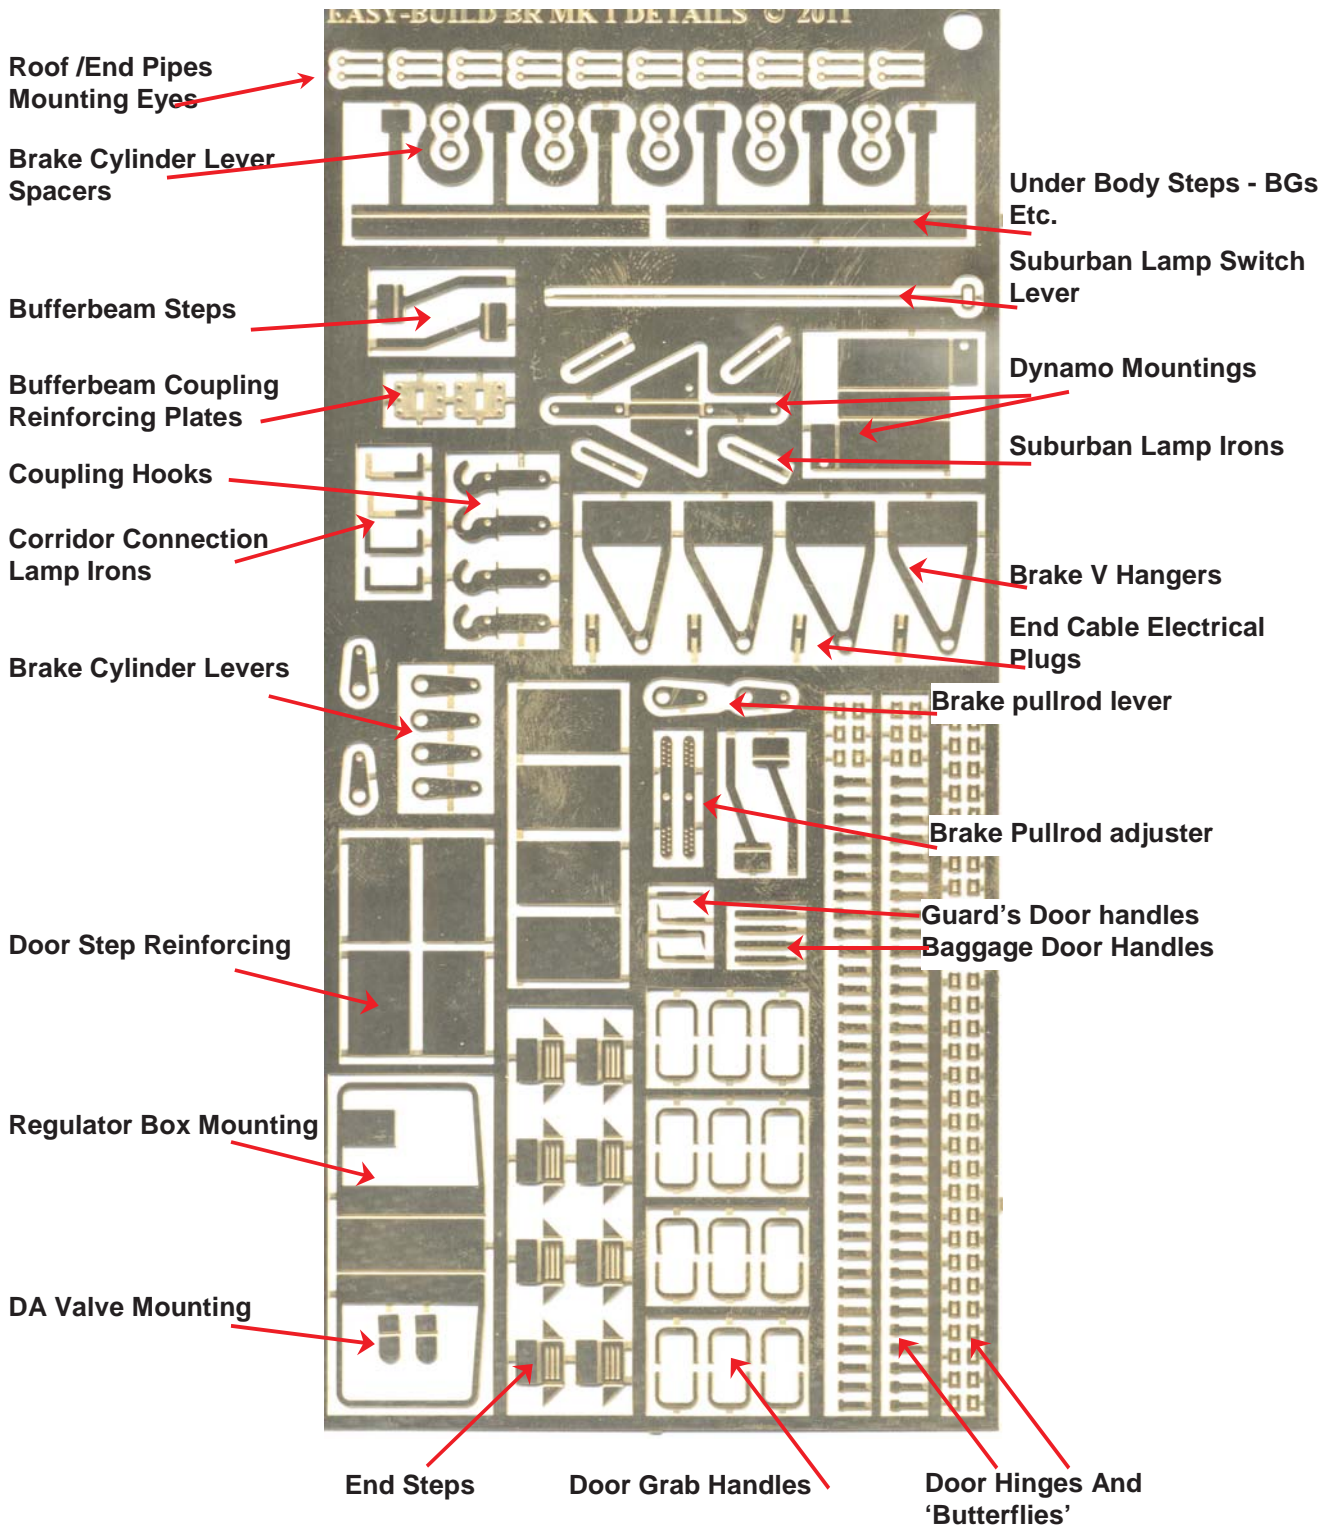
EASY-BUILD BR MK 1 DETAILS © 2011

Roof /End Pipes Mounting Eyes

Brake Cylinder Lever Spacers

Bufferbeam Steps

Bufferbeam Coupling Reinforcing Plates

Coupling Hooks

Corridor Connection Lamp Irons

Brake Cylinder Levers

Door Step Reinforcing

Regulator Box Mounting

DA Valve Mounting

Under Body Steps - BGs Etc.

Suburban Lamp Switch Lever

Dynamo Mountings

Suburban Lamp Irons

Brake V Hangers

End Cable Electrical Plugs

Brake pullrod lever

Brake Pullrod adjuster

Guard's Door handles

Baggage Door Handles

End Steps

Door Grab Handles

Door Hinges And 'Butterflies'